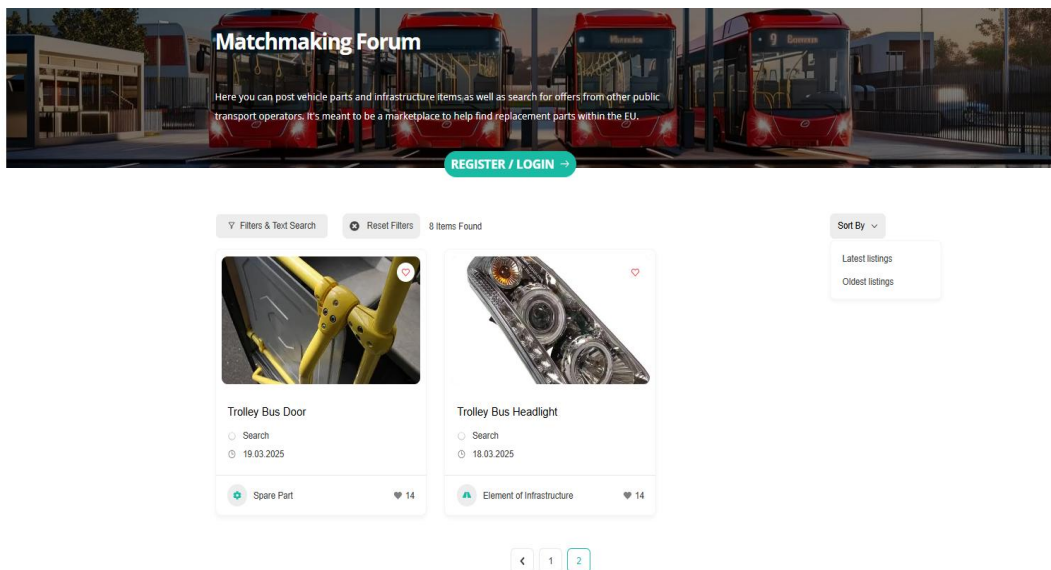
Matchmaking Forum

Here you can post vehicle parts and infrastructure items as well as search for offers from other public transport operators. It's meant to be a marketplace to help find replacement parts within the EU.

REGISTER / LOGIN →

Filters & Text Search

Reset Filters

8 Items Found

Sort By

Latest listings

Oldest listings

Trolley Bus Door

Search

19.03.2025

Spare Part

14

Trolley Bus Headlight

Search

18.03.2025

Element of Infrastructure

14

‹ 1 2